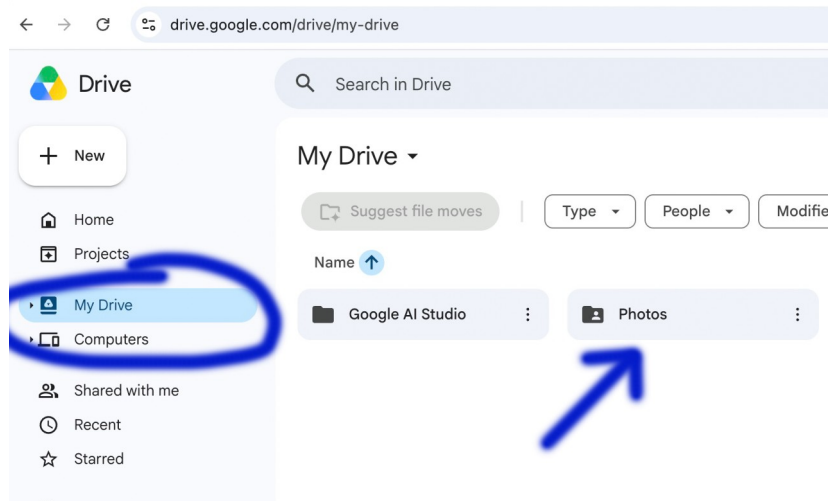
drive.google.com/drive/my-drive

Drive

Search in Drive

New

Home

Projects

My Drive

Computers

Shared with me

Recent

Starred

My Drive

Suggest file moves

Type

People

Modifie

Name

Google AI Studio

Photos